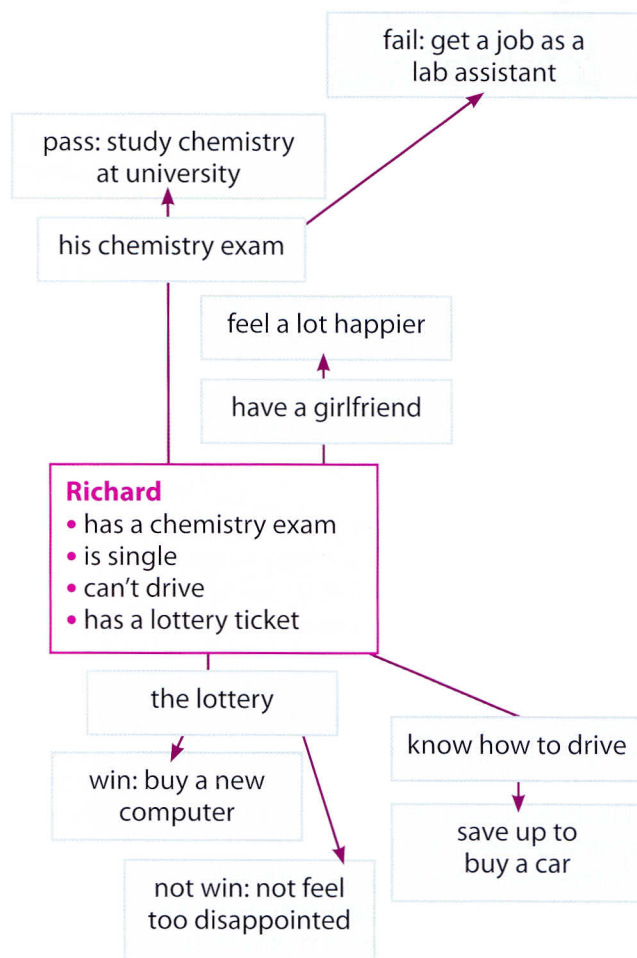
fail: get a job as a lab assistant

pass: study chemistry at university

his chemistry exam

feel a lot happier

have a girlfriend

**Richard**
• has a chemistry exam
• is single
• can't drive
• has a lottery ticket

the lottery

know how to drive

win: buy a new computer

save up to buy a car

not win: not feel too disappointed